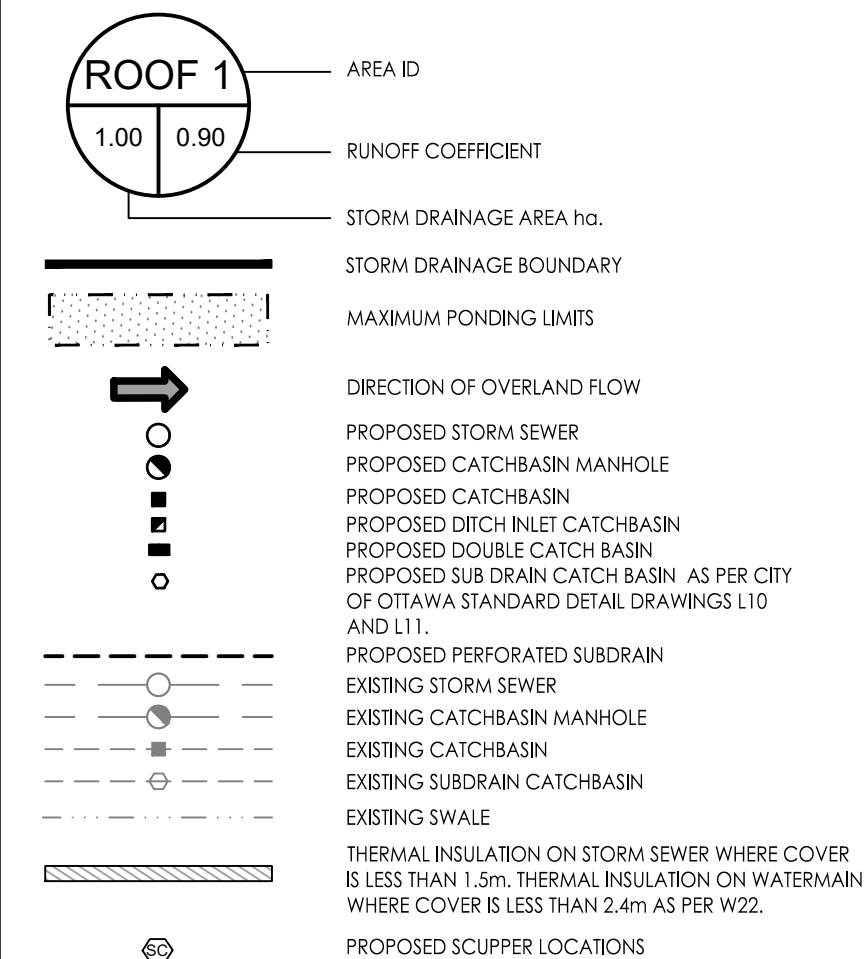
ROOF 1

1.00

0.90

AREA ID

RUNOFF COEFFICIENT

STORM DRAINAGE AREA ha.

STORM DRAINAGE BOUNDARY

MAXIMUM PONDING LIMITS

DIRECTION OF OVERLAND FLOW

PROPOSED STORM SEWER

PROPOSED CATCHBASIN MANHOLE

PROPOSED CATCHBASIN

PROPOSED DITCH INLET CATCHBASIN

PROPOSED DOUBLE CATCH BASIN

PROPOSED SUB DRAIN CATCH BASIN AS PER CITY OF OTTAWA STANDARD DETAIL DRAWINGS L10 AND L11.

PROPOSED PERFORATED SUBDRAIN

EXISTING STORM SEWER

EXISTING CATCHBASIN MANHOLE

EXISTING CATCHBASIN

EXISTING SUBDRAIN CATCHBASIN

EXISTING SWALE

THERMAL INSULATION ON STORM SEWER WHERE COVER IS LESS THAN 1.5m. THERMAL INSULATION ON WATERMAIN WHERE COVER IS LESS THAN 2.4m AS PER W22.

SC

PROPOSED SCUPPER LOCATIONS